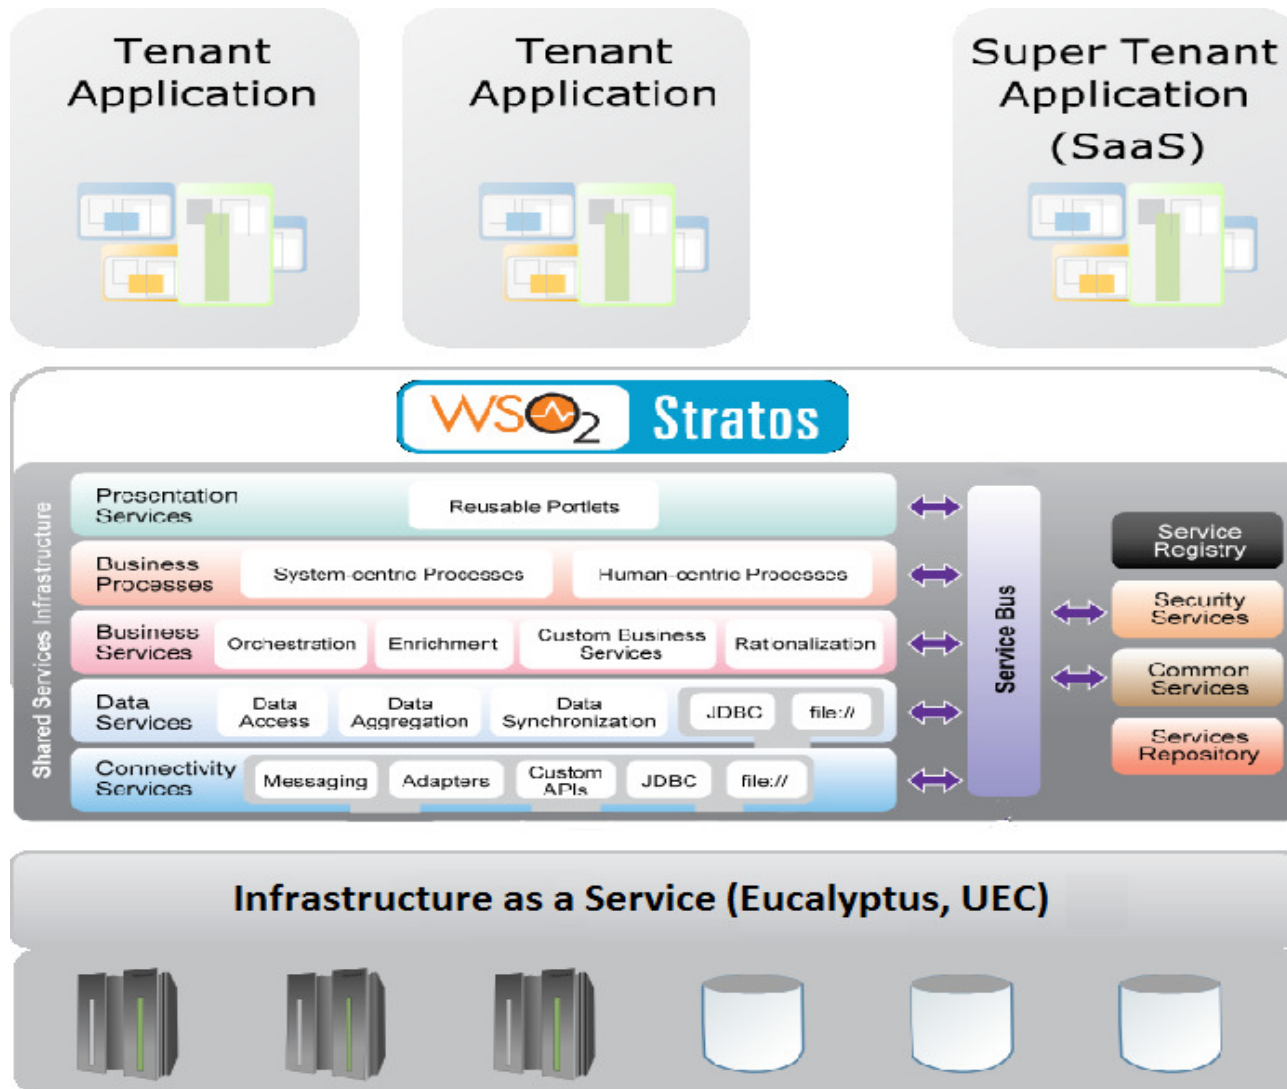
Tenant Application

Tenant Application

Super Tenant Application (SaaS)

WSO2 Stratos

Shared Services Infrastructure

Presentation Services
Reusable Portlets

Business Processes
System-centric Processes
Human-centric Processes

Business Services
Orchestration
Enrichment
Custom Business Services
Rationalization

Data Services
Data Access
Data Aggregation
Data Synchronization
JDBC
file://

Connectivity Services
Messaging
Adapters
Custom APIs
JDBC
file://

Service Bus

Service Registry
Security Services
Common Services
Services Repository

Infrastructure as a Service (Eucalyptus, UEC)